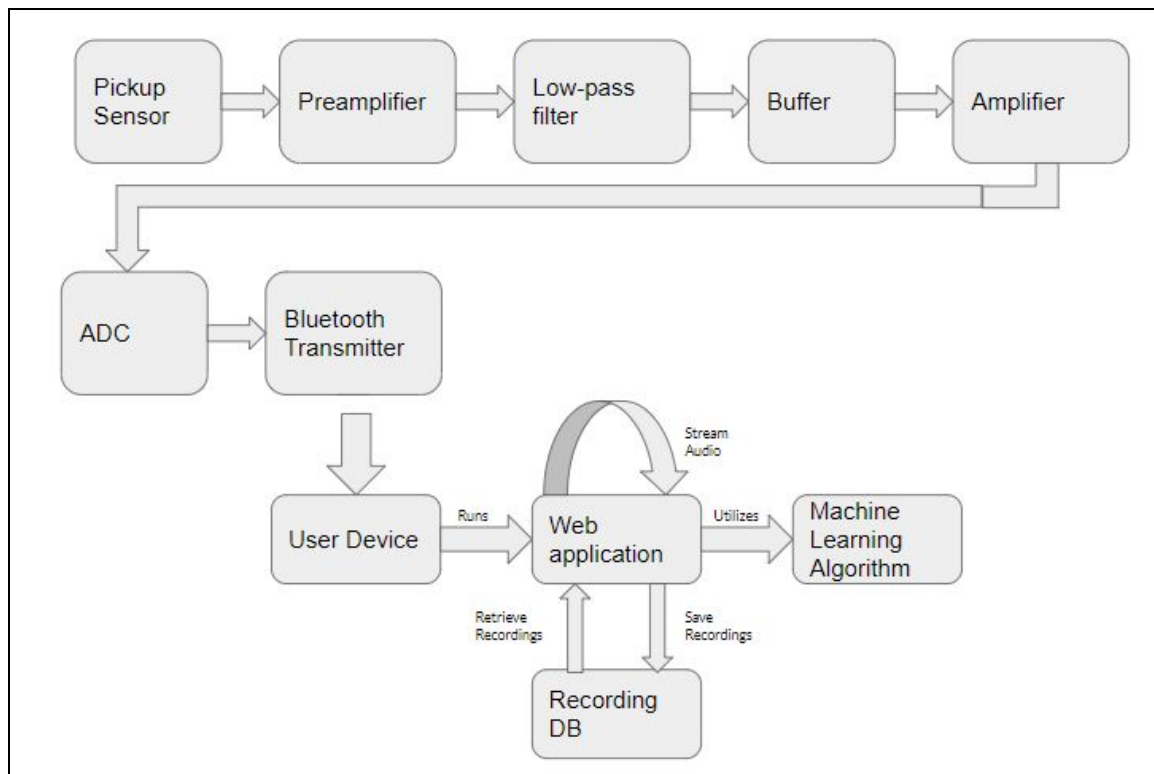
Pickup Sensor

Preamplifier

Low-pass filter

Buffer

Amplifier

ADC

Bluetooth Transmitter

Stream Audio

User Device

Runs

Web application

Utilizes

Machine Learning Algorithm

Retrieve Recordings

Save Recordings

Recording DB